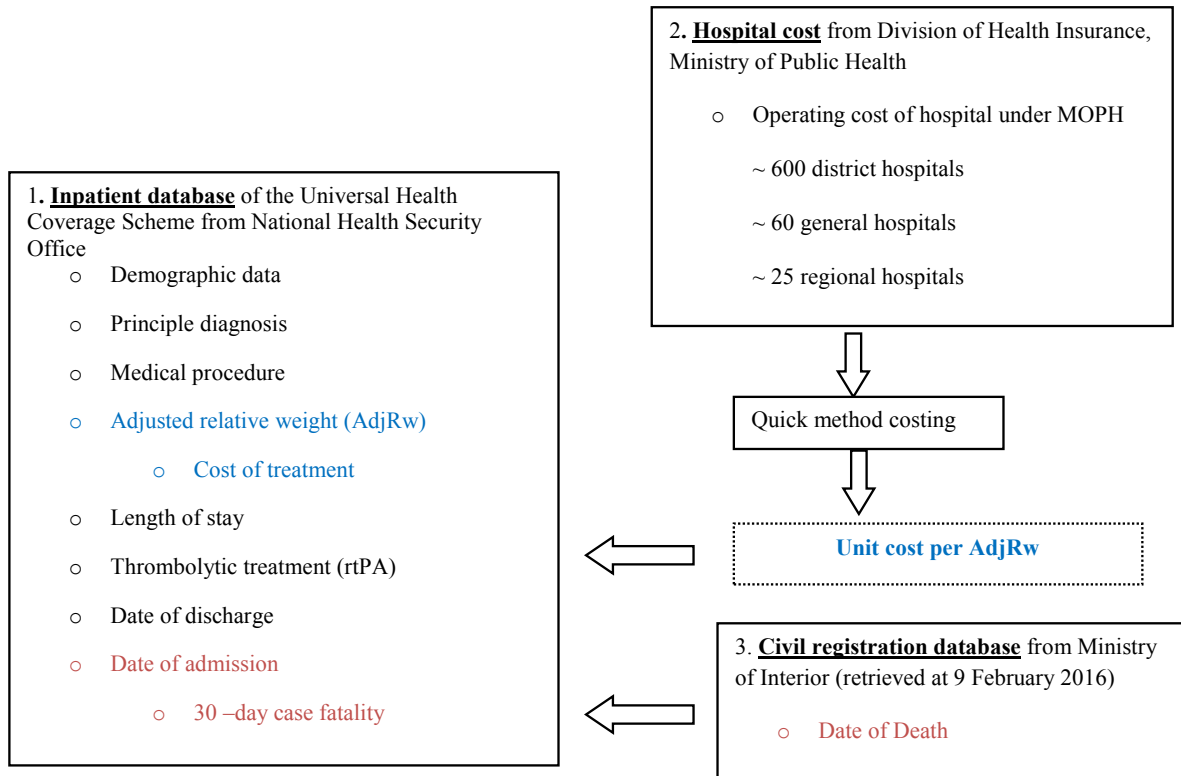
2. **Hospital cost** from Division of Health Insurance, Ministry of Public Health

o Operating cost of hospital under MOPH

~ 600 district hospitals

~ 60 general hospitals

~ 25 regional hospitals

1. **Inpatient database** of the Universal Health Coverage Scheme from National Health Security Office

o Demographic data

o Principle diagnosis

o Medical procedure

o Adjusted relative weight (AdjRw)

o Cost of treatment

o Length of stay

o Thrombolytic treatment (rtPA)

o Date of discharge

o Date of admission

o 30 –day case fatality

Quick method costing

**Unit cost per AdjRw**

3. **Civil registration database** from Ministry of Interior (retrieved at 9 February 2016)

o Date of Death